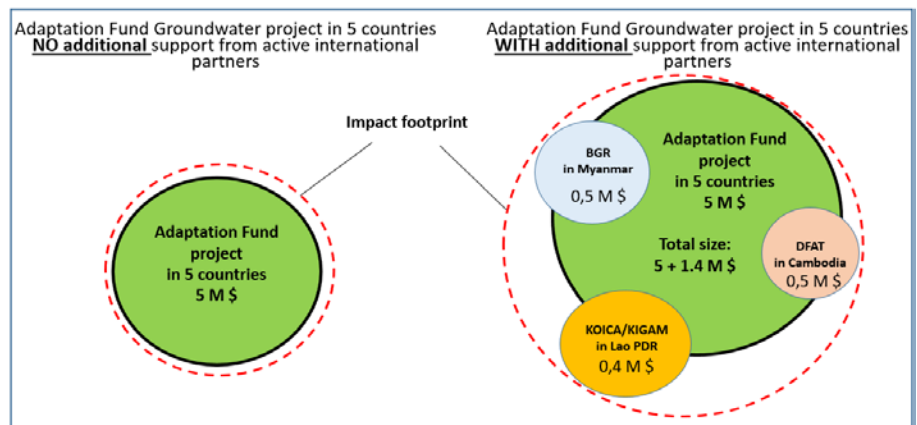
Adaptation Fund Groundwater project in 5 countries
**NO additional** support from active international partners

Adaptation Fund Groundwater project in 5 countries
**WITH additional** support from active international partners

Impact footprint

Adaptation Fund project in 5 countries
5 M $

BGR in Myanmar
0,5 M $

Adaptation Fund project in 5 countries
5 M $

Total size:
5 + 1.4 M $

DFAT in Cambodia
0,5 M $

KOICA/KIGAM in Lao PDR
0,4 M $